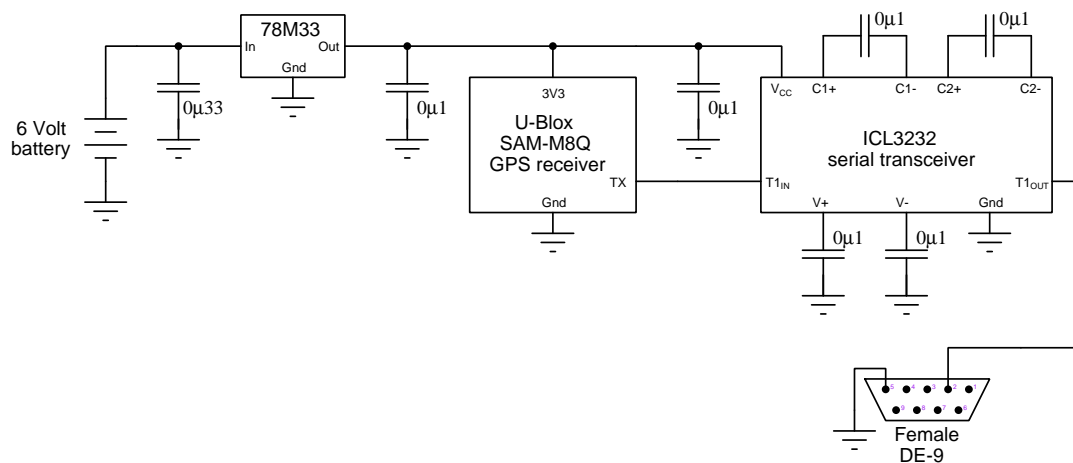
78M33
In
Out
Gnd
0μ33
0μ1
6 Volt battery
3V3
U-Blox SAM-M8Q GPS receiver
TX
Gnd
0μ1
0μ1
0μ1
$V_{CC}$
C1+
C1-
C2+
C2-
ICL3232 serial transceiver
$T1_{IN}$
$T1_{OUT}$
V+
V-
Gnd
0μ1
0μ1
5 4 3 2 1
9 8 7 6
Female DE-9